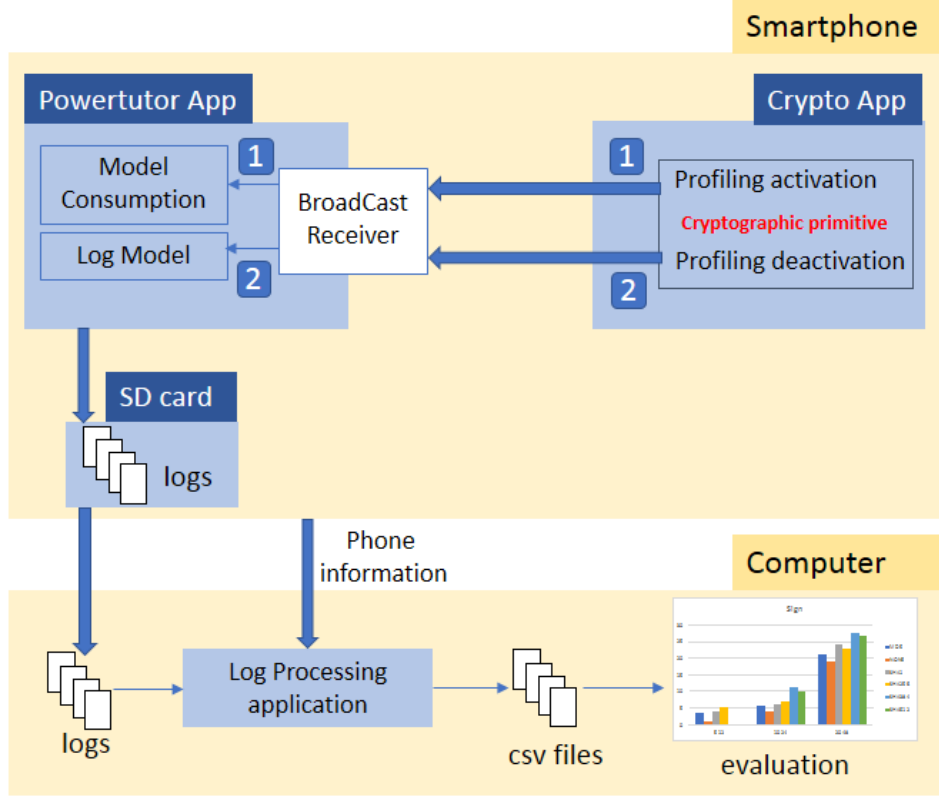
Smartphone

Powertutor App

Model Consumption

Log Model

1

2

BroadCast Receiver

Crypto App

1

Profiling activation

Cryptographic primitive

Profiling deactivation

2

SD card

logs

Phone information

Computer

logs

Log Processing application

csv files

Sign

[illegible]

evaluation